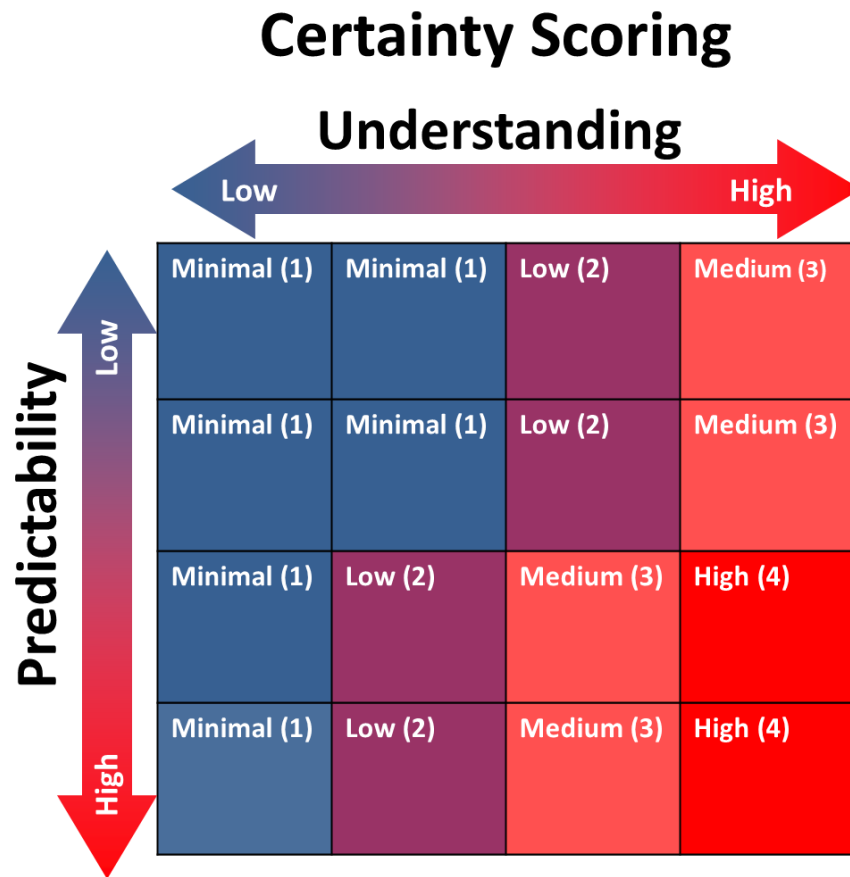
Certainty Scoring

Understanding

Low High

Predictability

Low

High

| Minimal (1) | Minimal (1) | Low (2) | Medium (3) |
|---|---|---|---|
| Minimal (1) | Minimal (1) | Low (2) | Medium (3) |
| Minimal (1) | Low (2) | Medium (3) | High (4) |
| Minimal (1) | Low (2) | Medium (3) | High (4) |